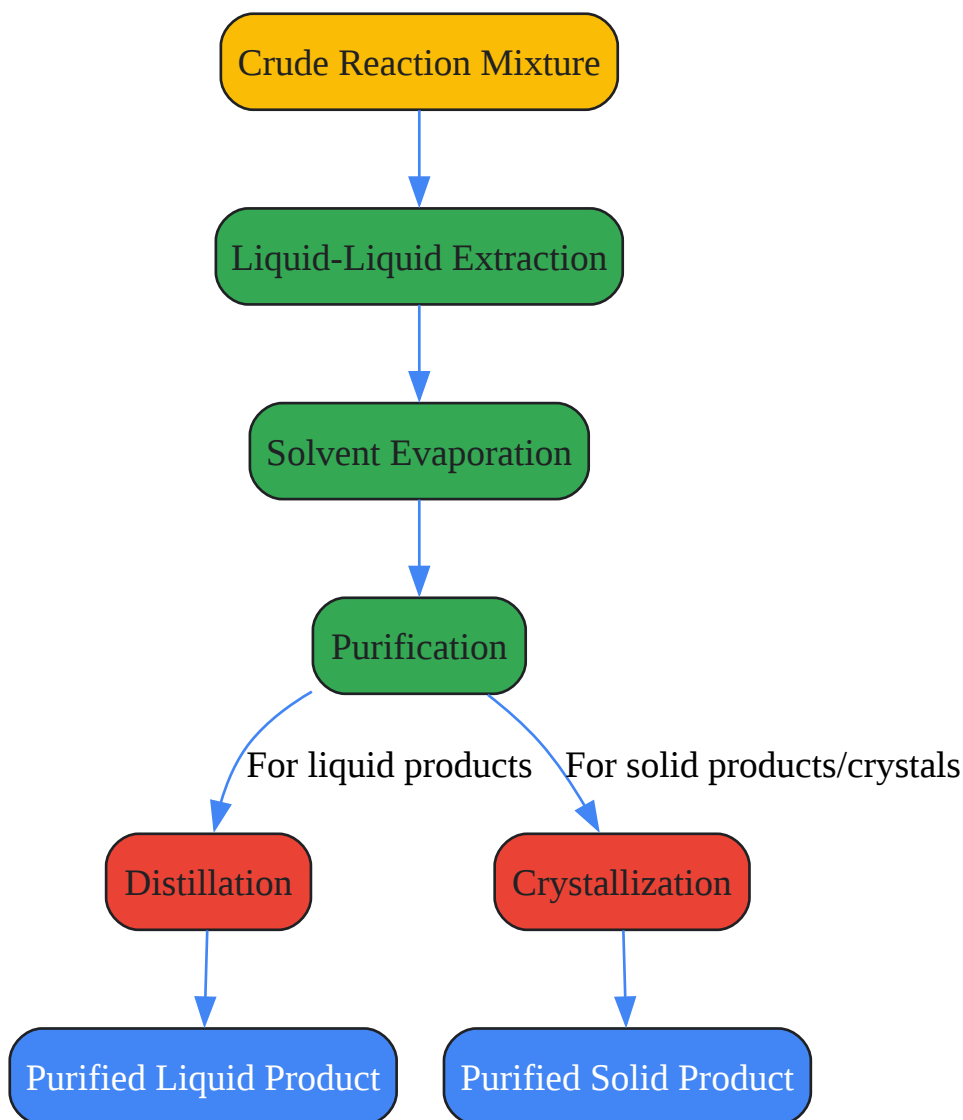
Crude Reaction Mixture

Liquid-Liquid Extraction

Solvent Evaporation

Purification

For liquid products

For solid products/crystals

Distillation

Crystallization

Purified Liquid Product

Purified Solid Product